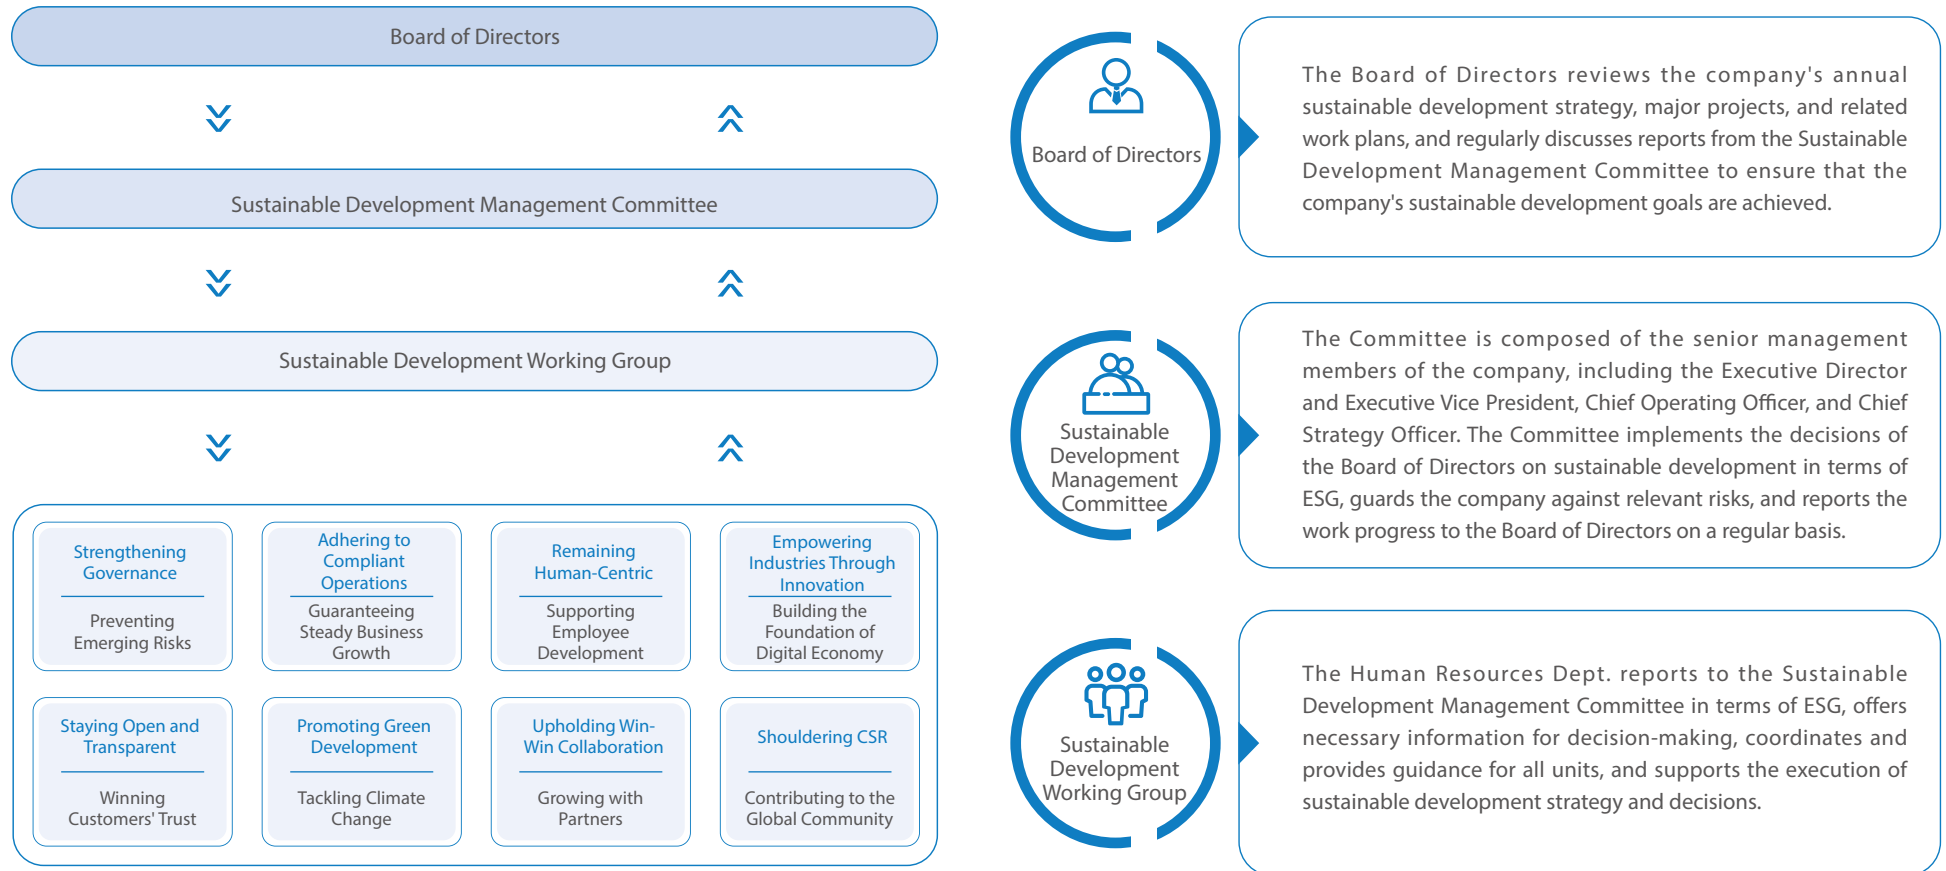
Board of Directors

Sustainable Development Management Committee

Sustainable Development Working Group

Strengthening Governance

Preventing Emerging Risks

Adhering to Compliant Operations

Guaranteeing Steady Business Growth

Remaining Human-Centric

Supporting Employee Development

Empowering Industries Through Innovation

Building the Foundation of Digital Economy

Staying Open and Transparent

Winning Customers' Trust

Promoting Green Development

Tackling Climate Change

Upholding Win-Win Collaboration

Growing with Partners

Shouldering CSR

Contributing to the Global Community

Board of Directors

The Board of Directors reviews the company's annual sustainable development strategy, major projects, and related work plans, and regularly discusses reports from the Sustainable Development Management Committee to ensure that the company's sustainable development goals are achieved.

Sustainable Development Management Committee

The Committee is composed of the senior management members of the company, including the Executive Director and Executive Vice President, Chief Operating Officer, and Chief Strategy Officer. The Committee implements the decisions of the Board of Directors on sustainable development in terms of ESG, guards the company against relevant risks, and reports the work progress to the Board of Directors on a regular basis.

Sustainable Development Working Group

The Human Resources Dept. reports to the Sustainable Development Management Committee in terms of ESG, offers necessary information for decision-making, coordinates and provides guidance for all units, and supports the execution of sustainable development strategy and decisions.